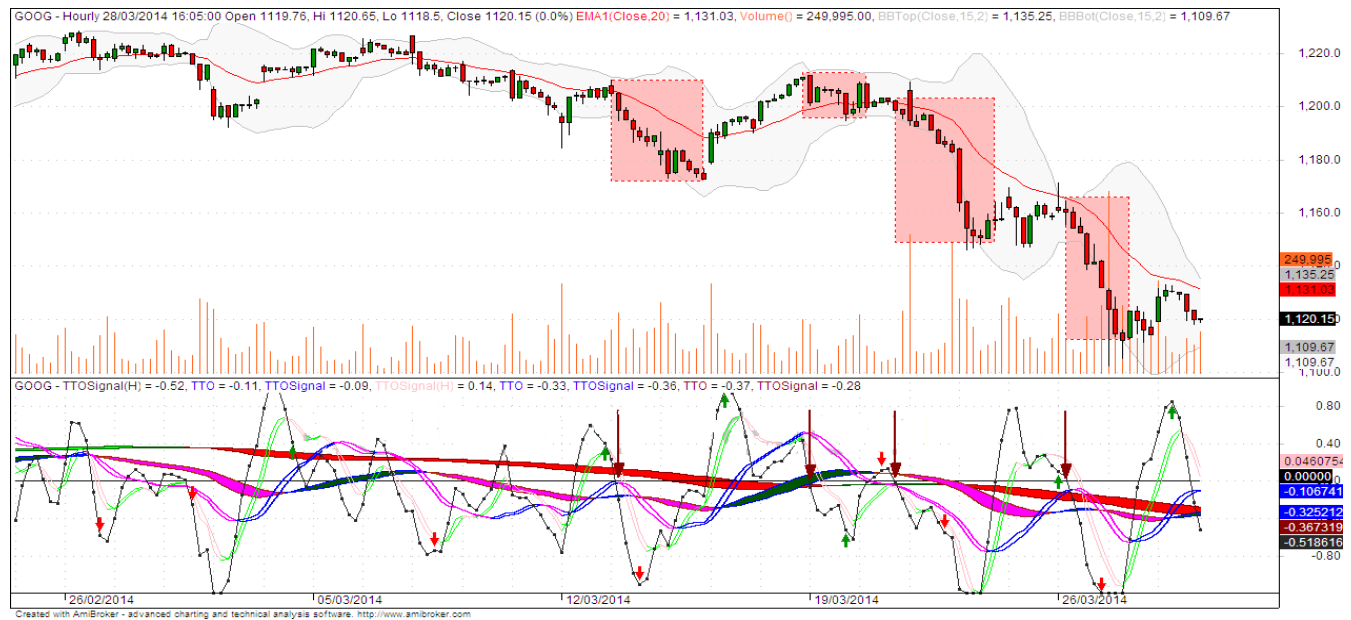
GOOG - Hourly 28/03/2014 16:05:00 Open 1119.76, Hi 1120.65, Lo 1118.5, Close 1120.15 (0.0%) EMA1(Close,20) = 1,131.03, Volume() = 249,995.00, BBTop(Close,15,2) = 1,135.25, BBBot(Close,15,2) = 1,109.67

1,220.0
1,200.0
1,180.0
1,160.0
249,995
1,135.25
1,131.03
1,120.15
1,109.67
1,109.67
1,100.0

GOOG - TTOSignal(H) = -0.52, TTO = -0.11, TTOSignal = -0.09, TTOSignal(H) = 0.14, TTO = -0.33, TTOSignal = -0.36, TTO = -0.37, TTOSignal = -0.28

0.80
0.40
0.0460754
0.00000
-0.106741
-0.325212
-0.367319
-0.518616
-0.80

26/02/2014
05/03/2014
12/03/2014
19/03/2014
26/03/2014

Created with AmiBroker - advanced charting and technical analysis software. http://www.amibroker.com